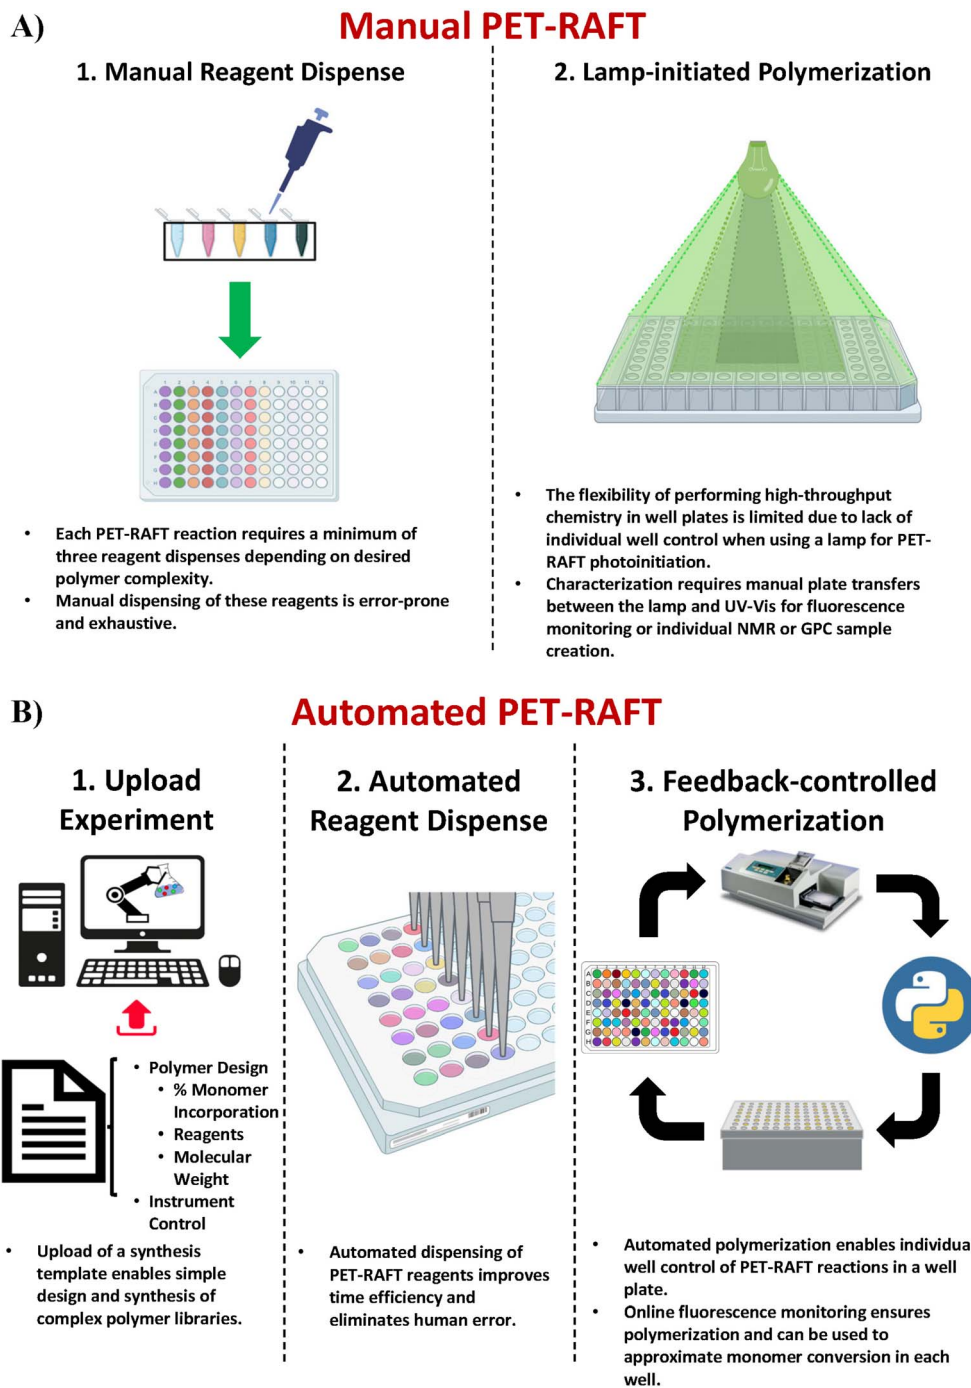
A)

Manual PET-RAFT

1. Manual Reagent Dispense

2. Lamp-initiated Polymerization

- Each PET-RAFT reaction requires a minimum of three reagent dispenses depending on desired polymer complexity.
- Manual dispensing of these reagents is error-prone and exhaustive.

- The flexibility of performing high-throughput chemistry in well plates is limited due to lack of individual well control when using a lamp for PET-RAFT photoinitiation.
- Characterization requires manual plate transfers between the lamp and UV-Vis for fluorescence monitoring or individual NMR or GPC sample creation.

B)

Automated PET-RAFT

1. Upload Experiment

2. Automated Reagent Dispense

3. Feedback-controlled Polymerization

- Polymer Design
  - % Monomer Incorporation
  - Reagents
  - Molecular Weight
- Instrument Control

- Upload of a synthesis template enables simple design and synthesis of complex polymer libraries.

- Automated dispensing of PET-RAFT reagents improves time efficiency and eliminates human error.

- Automated polymerization enables individua well control of PET-RAFT reactions in a well plate.
- Online fluorescence monitoring ensures polymerization and can be used to approximate monomer conversion in each well.